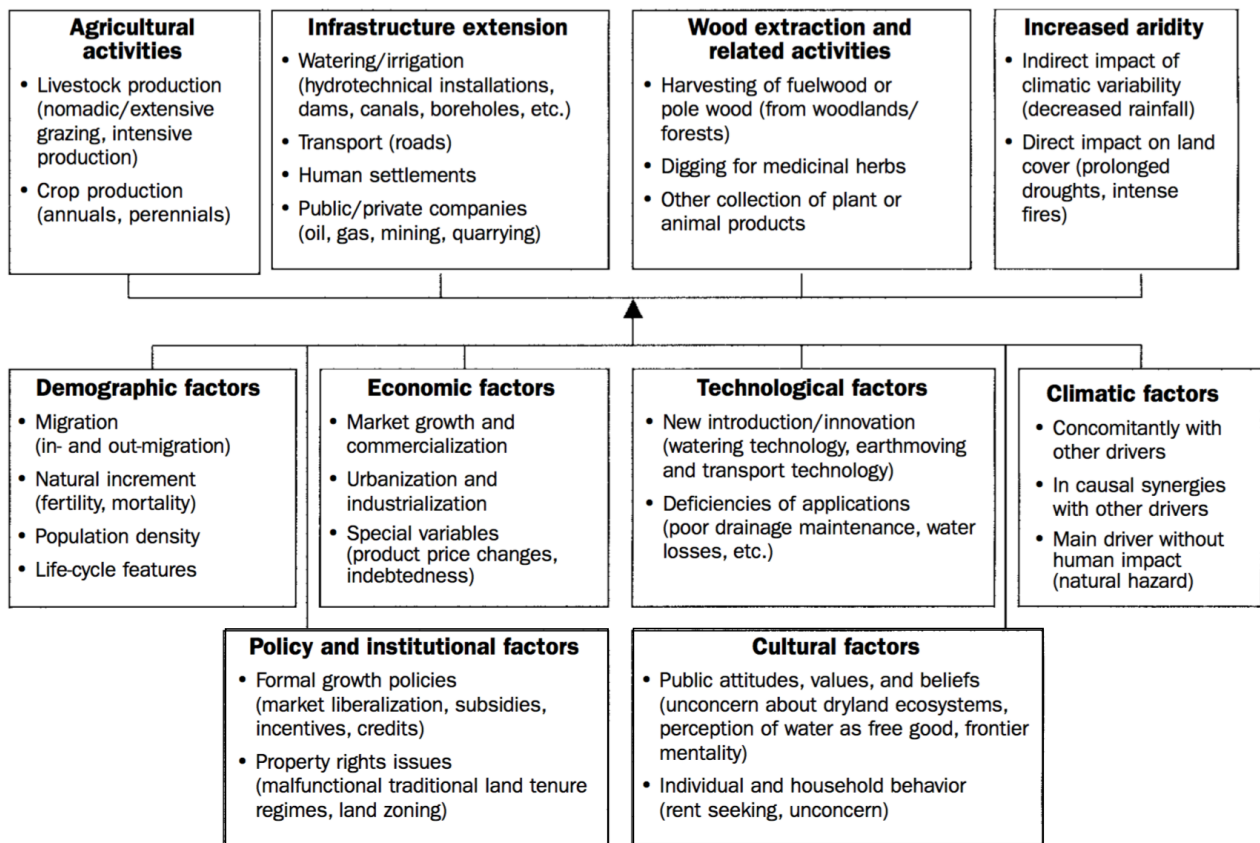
**Agricultural activities**
- Livestock production (nomadic/extensive grazing, intensive production)
- Crop production (annuals, perennials)

**Infrastructure extension**
- Watering/irrigation (hydrotechnical installations, dams, canals, boreholes, etc.)
- Transport (roads)
- Human settlements
- Public/private companies (oil, gas, mining, quarrying)

**Wood extraction and related activities**
- Harvesting of fuelwood or pole wood (from woodlands/ forests)
- Digging for medicinal herbs
- Other collection of plant or animal products

**Increased aridity**
- Indirect impact of climatic variability (decreased rainfall)
- Direct impact on land cover (prolonged droughts, intense fires)

**Demographic factors**
- Migration (in- and out-migration)
- Natural increment (fertility, mortality)
- Population density
- Life-cycle features

**Economic factors**
- Market growth and commercialization
- Urbanization and industrialization
- Special variables (product price changes, indebtedness)

**Technological factors**
- New introduction/innovation (watering technology, earthmoving and transport technology)
- Deficiencies of applications (poor drainage maintenance, water losses, etc.)

**Climatic factors**
- Concomitantly with other drivers
- In causal synergies with other drivers
- Main driver without human impact (natural hazard)

**Policy and institutional factors**
- Formal growth policies (market liberalization, subsidies, incentives, credits)
- Property rights issues (malfunctional traditional land tenure regimes, land zoning)

**Cultural factors**
- Public attitudes, values, and beliefs (unconcern about dryland ecosystems, perception of water as free good, frontier mentality)
- Individual and household behavior (rent seeking, unconcern)